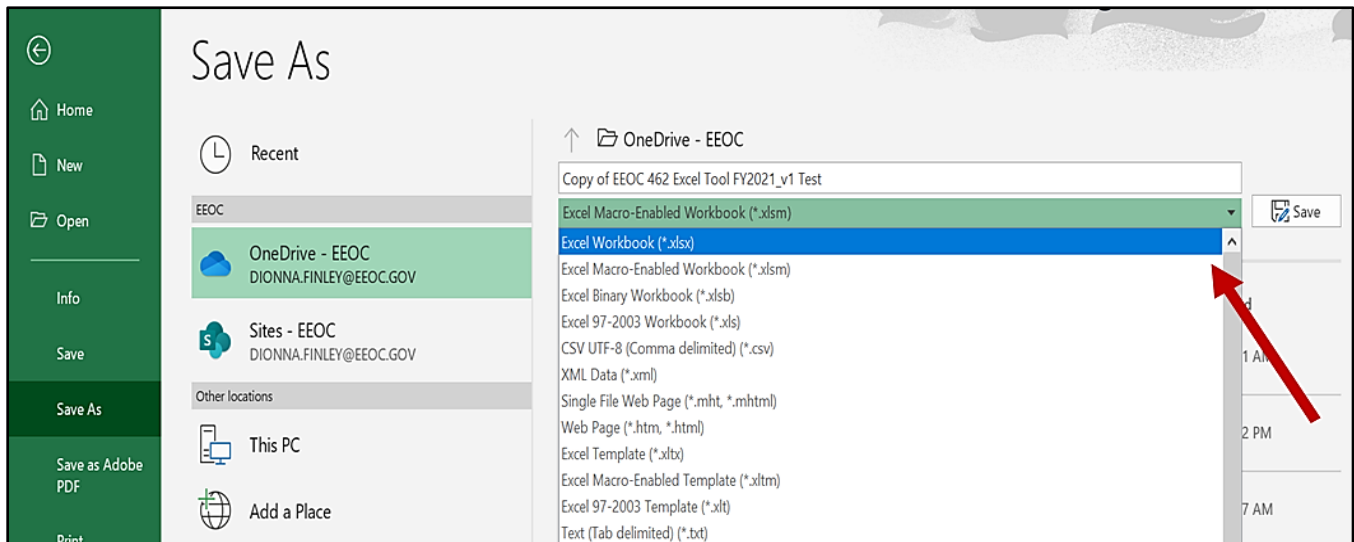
Home

New

Open

Info

Save

Save As

Save as Adobe PDF

Print

Save As

Recent

EEOC

OneDrive - EEOC
DIONNA.FINLEY@EEOC.GOV

Sites - EEOC
DIONNA.FINLEY@EEOC.GOV

Other locations

This PC

Add a Place

OneDrive - EEOC

Copy of EEOC 462 Excel Tool FY2021_v1 Test

Excel Macro-Enabled Workbook (*.xlsm)

Save

Excel Workbook (*.xlsx)
Excel Macro-Enabled Workbook (*.xlsm)
Excel Binary Workbook (*.xlsb)
Excel 97-2003 Workbook (*.xls)
CSV UTF-8 (Comma delimited) (*.csv)
XML Data (*.xml)
Single File Web Page (*.mht, *.mhtml)
Web Page (*.htm, *.html)
Excel Template (*.xltx)
Excel Macro-Enabled Template (*.xltm)
Excel 97-2003 Template (*.xlt)
Text (Tab delimited) (*.txt)

d
1 AM
2 PM
7 AM